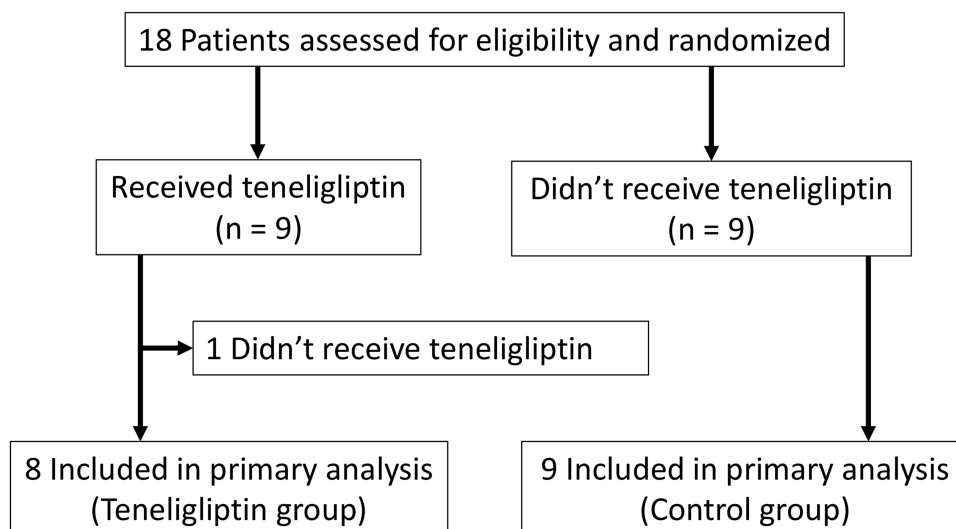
18 Patients assessed for eligibility and randomized

Received teneligliptin
(n = 9)

Didn’t receive teneligliptin
(n = 9)

1 Didn’t receive teneligliptin

8 Included in primary analysis
(Teneligliptin group)

9 Included in primary analysis
(Control group)